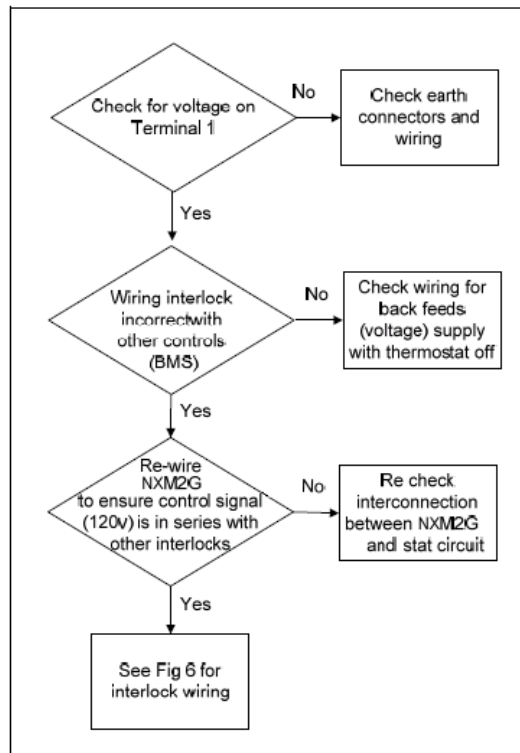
Check for voltage on Terminal 1

No

Check earth connectors and wiring

Yes

Wiring interlock incorrect with other controls (BMS)

No

Check wiring for back feeds (voltage) supply with thermostat off

Yes

Re-wire NXM2G to ensure control signal (120v) is in series with other interlocks

No

Re check interconnection between NXM2G and stat circuit

Yes

See Fig 6 for interlock wiring